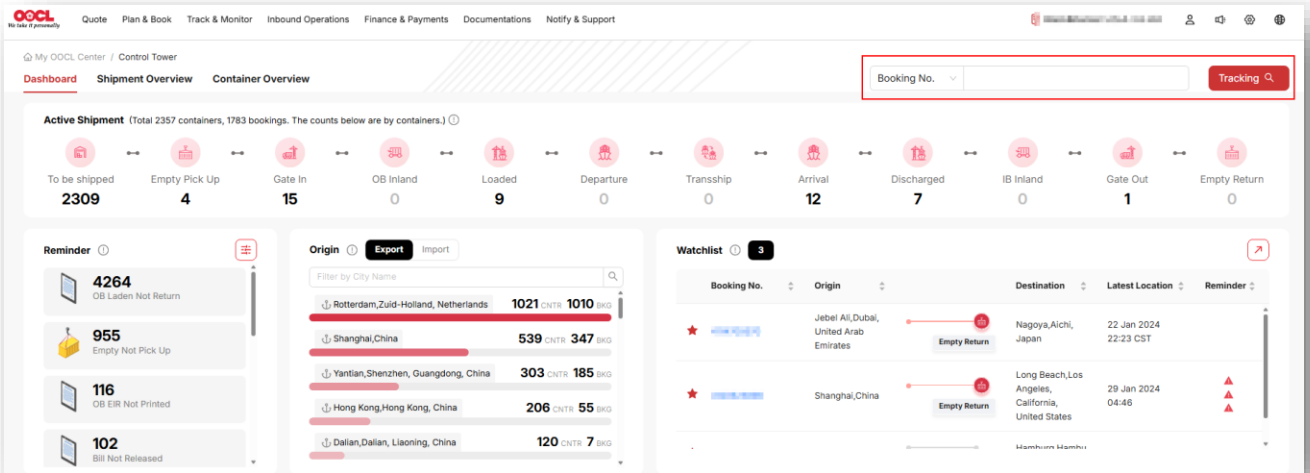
OOCL
We take it personally

Quote Plan & Book Track & Monitor Inbound Operations Finance & Payments Documentations Notify & Support

My OOCL Center / Control Tower

Dashboard Shipment Overview Container Overview

Booking No. Tracking

Active Shipment (Total 2357 containers, 1783 bookings. The counts below are by containers.)

| To be shipped | Empty Pick Up | Gate In | OB Inland | Loaded | Departure | Tranship | Arrival | Discharged | IB Inland | Gate Out | Empty Return |
|---|---|---|---|---|---|---|---|---|---|---|---|
| 2309 | 4 | 15 | 0 | 9 | 0 | 0 | 12 | 7 | 0 | 1 | 0 |

Reminder

4264
OB Laden Not Return

955
Empty Not Pick Up

116
OB EIR Not Printed

102
Bill Not Released

Origin Export Import

Filter by City Name

Rotterdam,Zuid-Holland, Netherlands 1021 CNTR 1010 BKG
Shanghai,China 539 CNTR 347 BKG
Yantian,Shenzhen, Guangdong, China 303 CNTR 185 BKG
Hong Kong,Hong Kong, China 206 CNTR 55 BKG
Dalian,Dalian, Liaoning, China 120 CNTR 7 BKG

Watchlist 3

| Booking No. | Origin | | Destination | Latest Location | Reminder |
|---|---|---|---|---|---|
| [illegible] | Jebel Ali,Dubai, United Arab Emirates | Empty Return | Nagoya,Aichi, Japan | 22 Jan 2024 22:23 CST | |
| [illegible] | Shanghai,China | Empty Return | Long Beach,Los Angeles, California, United States | 29 Jan 2024 04:46 | |
| | | | Hamburg,Hambu | | |